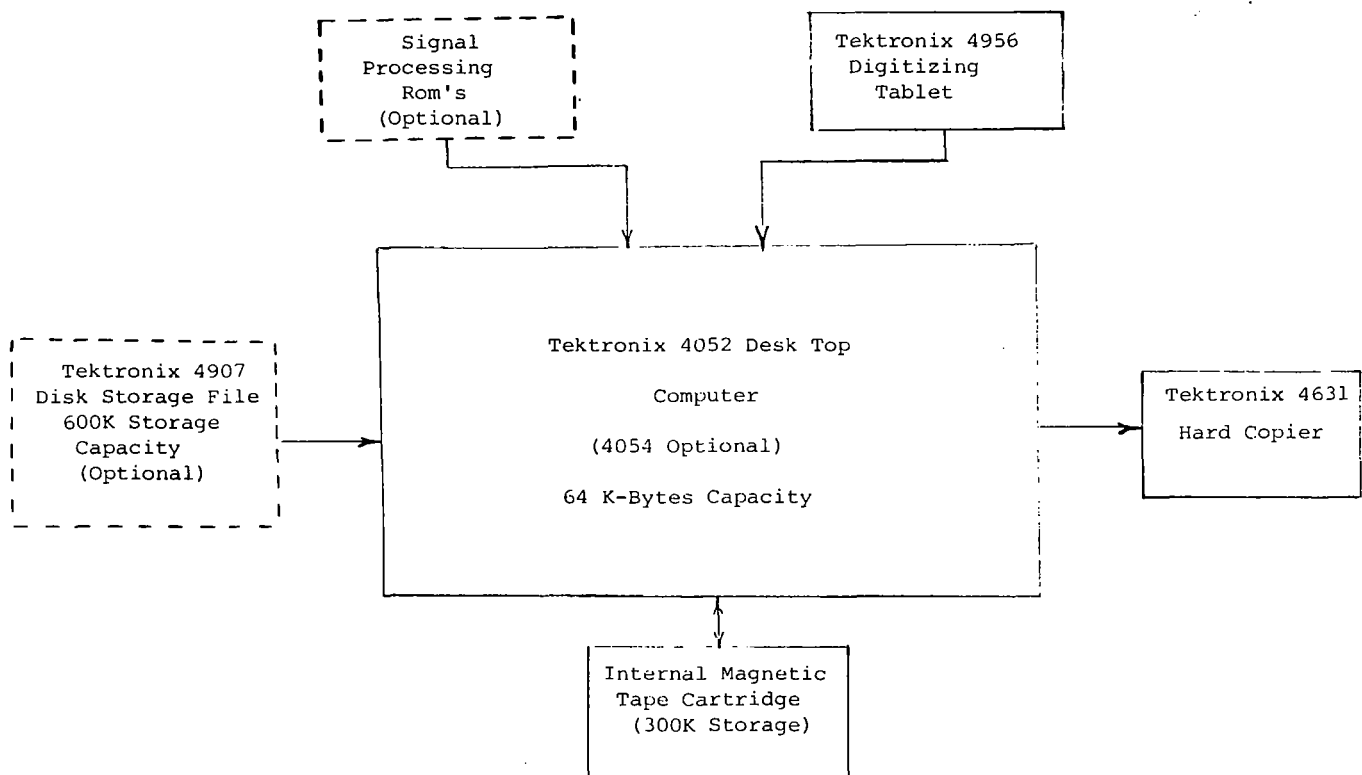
Signal Processing Rom's (Optional)

Tektronix 4956 Digitizing Tablet

Tektronix 4907 Disk Storage File 600K Storage Capacity (Optional)

Tektronix 4052 Desk Top Computer

(4054 Optional)

64 K-Bytes Capacity

Tektronix 4631 Hard Copier

Internal Magnetic Tape Cartridge (300K Storage)